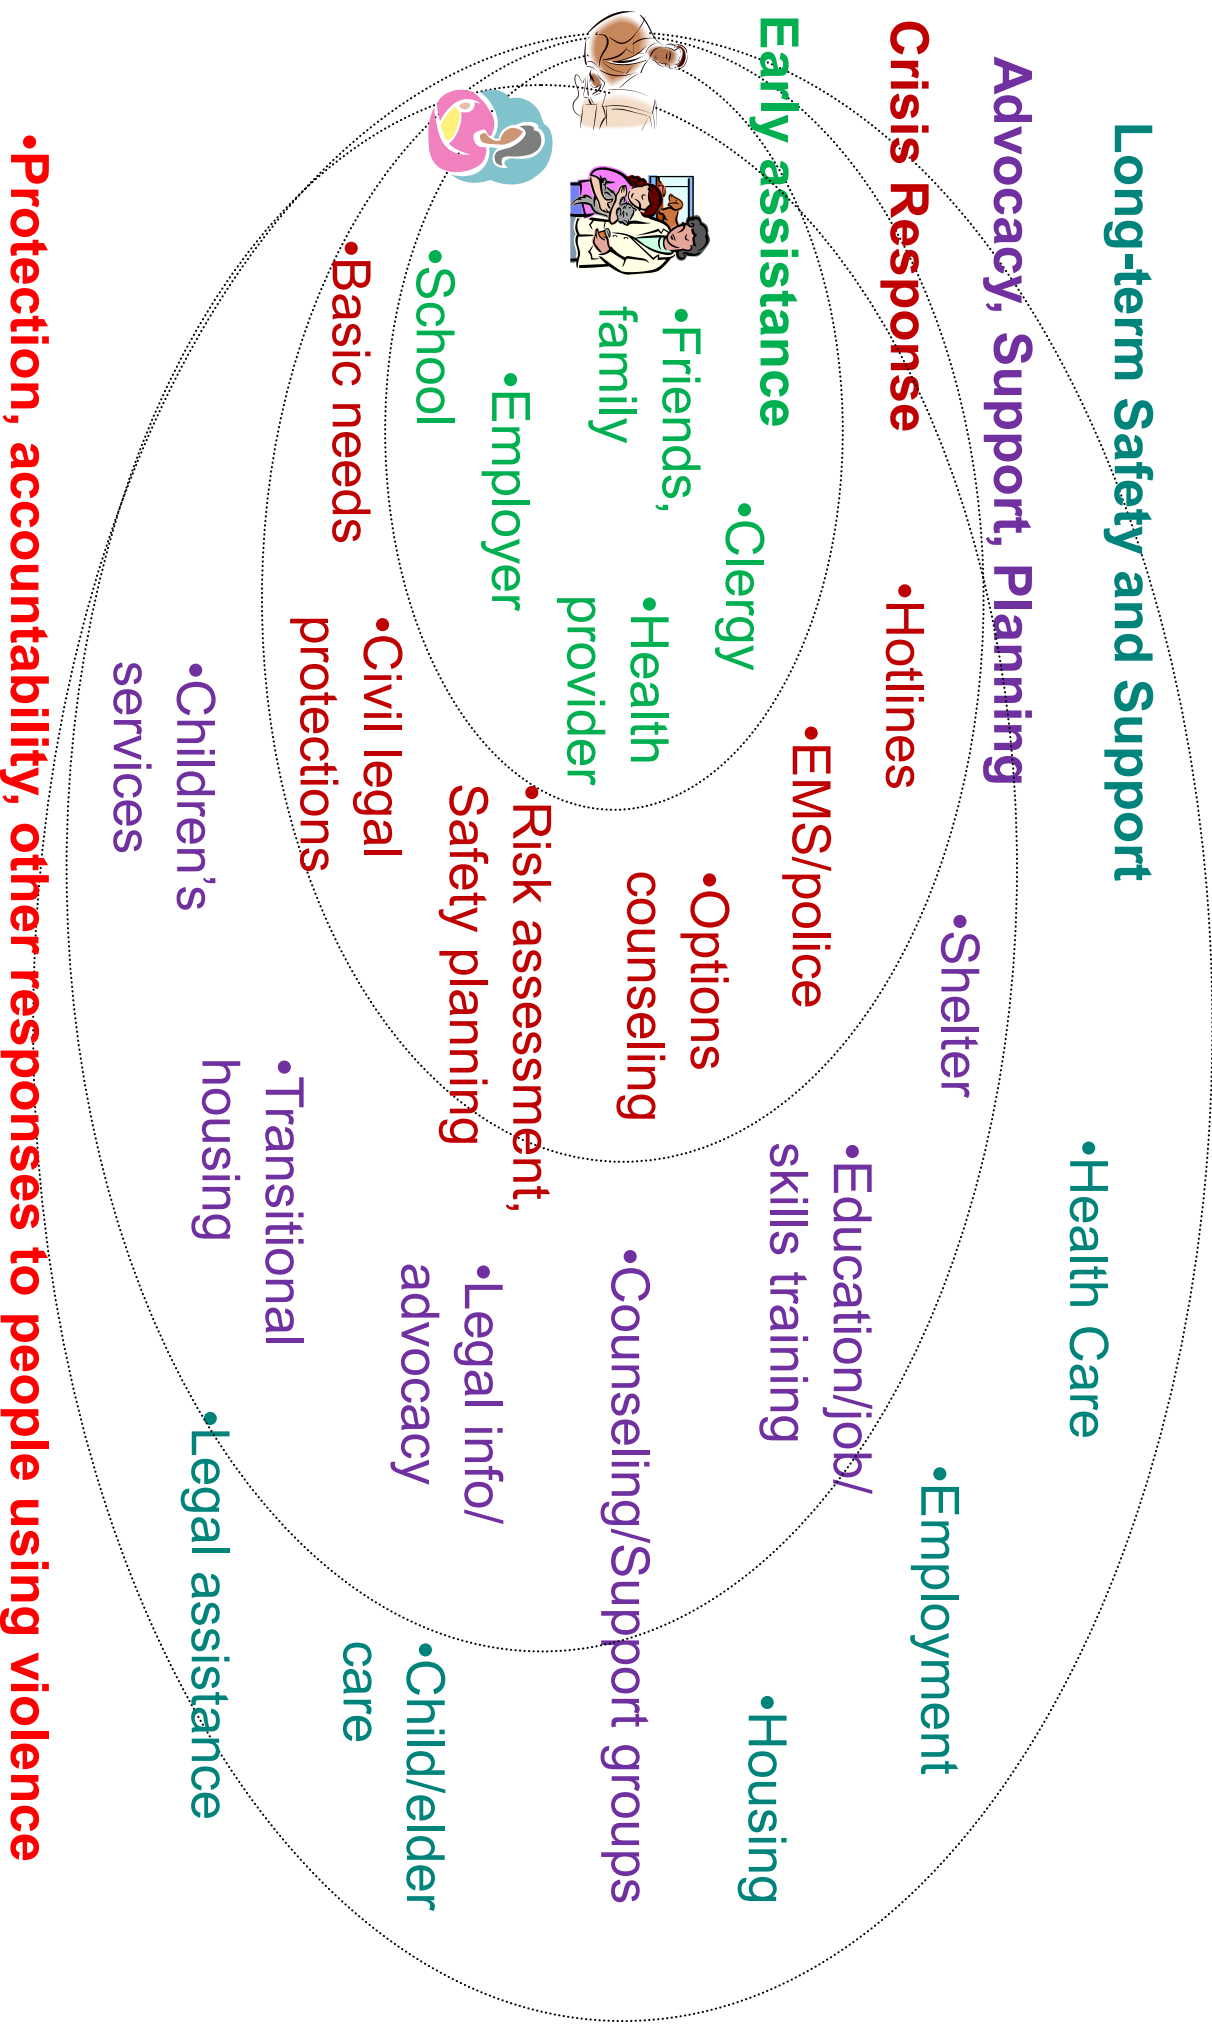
Long-term Safety and Support

Advocacy, Support, Planning

Crisis Response

Early assistance

•Friends, family

•Clergy

•Health provider

•Employer

•School

•Hotlines

•EMS/police

•Options counseling

•Risk assessment, Safety planning

•Civil legal protections

•Basic needs

•Shelter

•Education/job/ skills training

•Counseling/Support groups

•Legal info/ advocacy

•Transitional housing

•Children's services

•Health Care

•Employment

•Housing

•Child/elder care

•Legal assistance

•Protection, accountability, other responses to people using violence